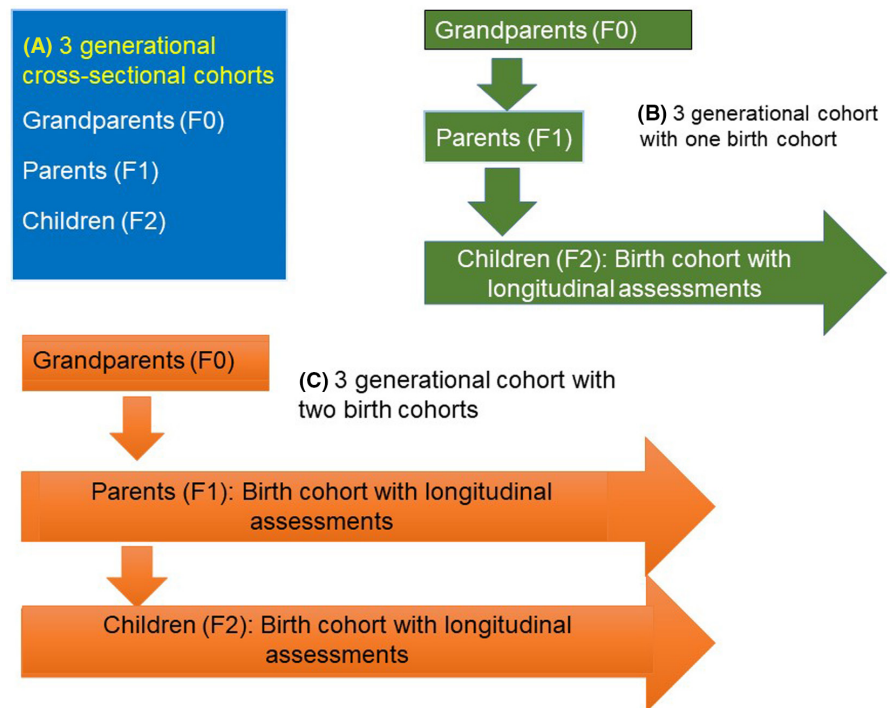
(A) 3 generational cross-sectional cohorts

Grandparents (F0)

Parents (F1)

Children (F2)

Grandparents (F0)

Parents (F1)

(B) 3 generational cohort with one birth cohort

Children (F2): Birth cohort with longitudinal assessments

Grandparents (F0)

(C) 3 generational cohort with two birth cohorts

Parents (F1): Birth cohort with longitudinal assessments

Children (F2): Birth cohort with longitudinal assessments